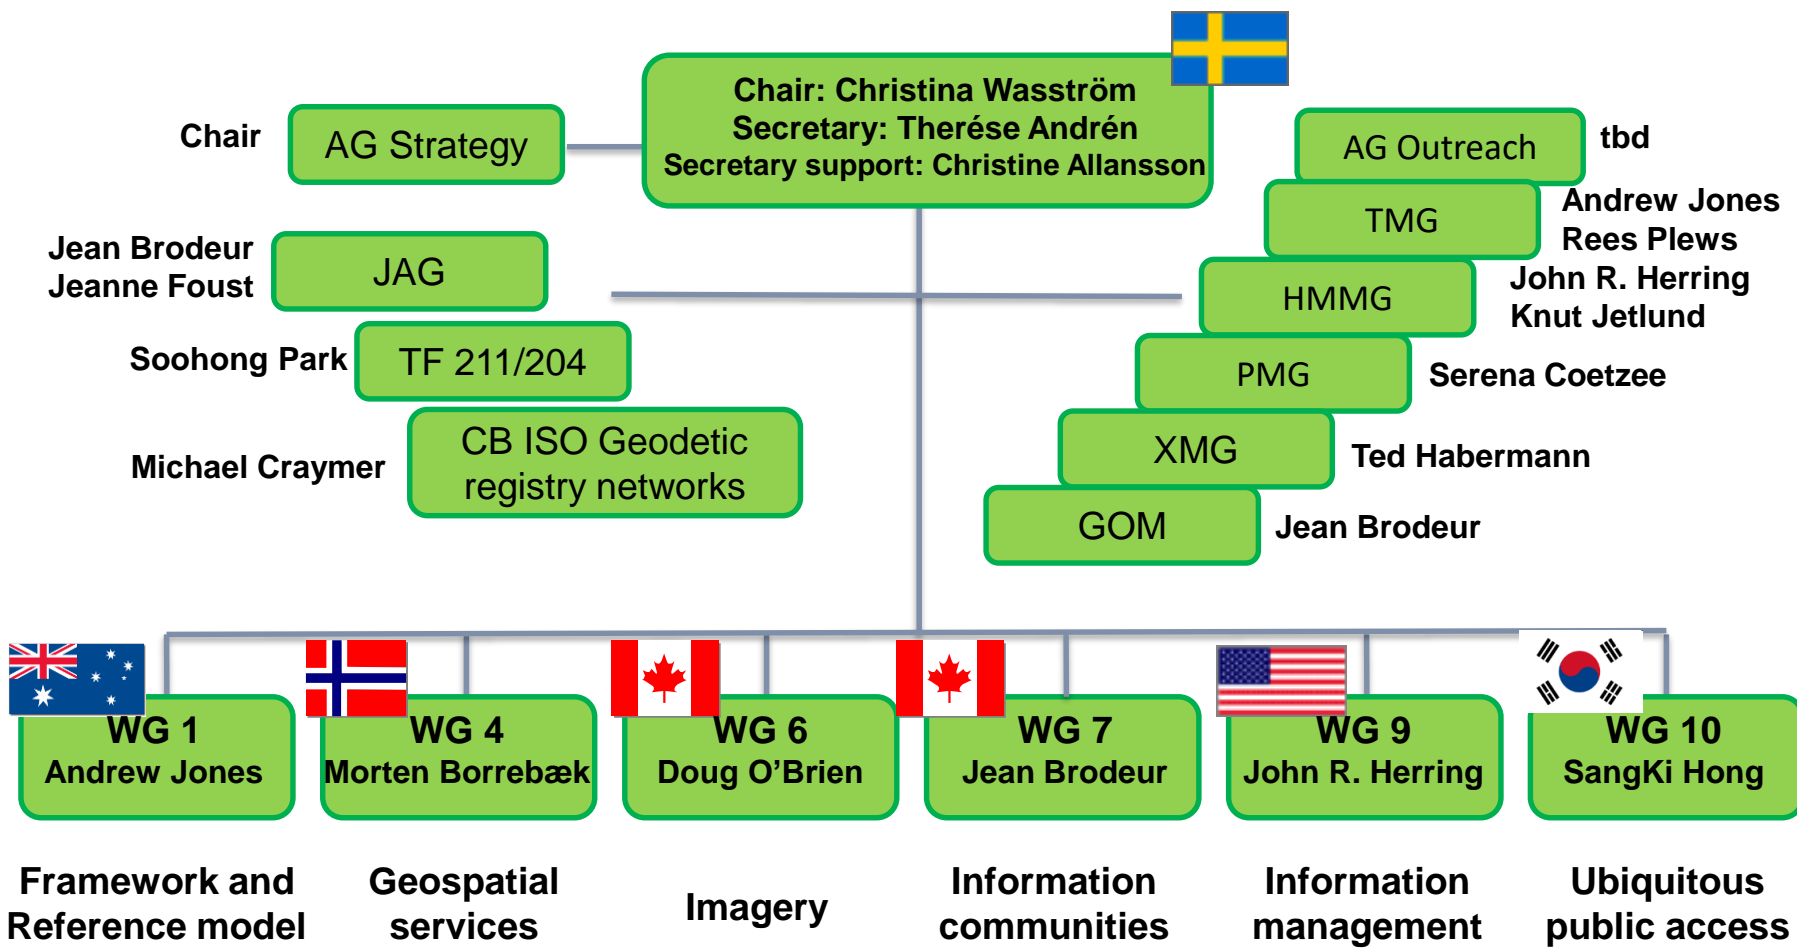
Chair: Christina Wasström
Secretary: Therése Andrén
Secretary support: Christine Allansson

Chair

AG Strategy

Jean Brodeur
Jeanne Foust

JAG

Soohong Park

TF 211/204

Michael Craymer

CB ISO Geodetic registry networks

AG Outreach

tbd

TMG

Andrew Jones
Rees Plews

HMMG

John R. Herring
Knut Jetlund

PMG

Serena Coetzee

XMG

Ted Habermann

GOM

Jean Brodeur

WG 1
Andrew Jones

WG 4
Morten Borrebæk

WG 6
Doug O'Brien

WG 7
Jean Brodeur

WG 9
John R. Herring

WG 10
SangKi Hong

Framework and Reference model

Geospatial services

Imagery

Information communities

Information management

Ubiquitous public access